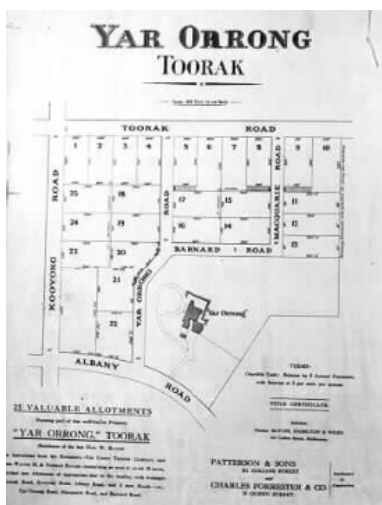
YAR ORRONG
TOORAK

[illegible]

TOORAK ROAD

1 2 3 4 5 6 7 8 9 10

25 18 17 16 11

24 19 15 14 12

23 20 13

21

22

KOOYONG ROAD

YAR ORRONG ROAD

BARNARD ROAD

MACQUARIE ROAD

ALBANY ROAD

Yar Orrong

TERMS:
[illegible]

TITLE CERTIFICATE.

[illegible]

25 VALUABLE ALLOTMENTS
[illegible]
"YAR ORRONG," TOORAK
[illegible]
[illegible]

PATTERSON & SONS
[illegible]
and
CHARLES FORRESTER & CO.
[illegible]

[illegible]